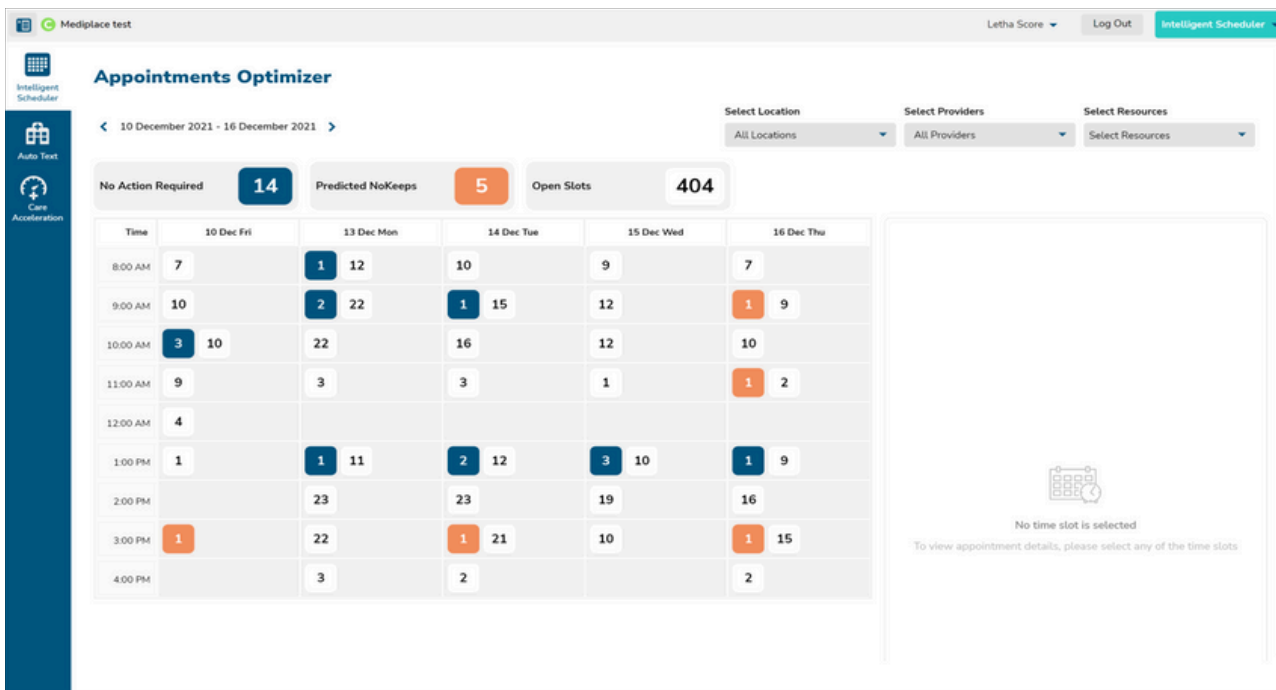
Mediplace test

Letha Score

Log Out

Intelligent Scheduler

Intelligent Scheduler

Auto Text

Care Acceleration

Appointments Optimizer

10 December 2021 - 16 December 2021

Select Location
All Locations

Select Providers
All Providers

Select Resources
Select Resources

No Action Required 14

Predicted NoKeeps 5

Open Slots 404

| Time | 10 Dec Fri | 13 Dec Mon | 14 Dec Tue | 15 Dec Wed | 16 Dec Thu |
|---|---|---|---|---|---|
| 8:00 AM | 7 | 1 12 | 10 | 9 | 7 |
| 9:00 AM | 10 | 2 22 | 1 15 | 12 | 1 9 |
| 10:00 AM | 3 10 | 22 | 16 | 12 | 10 |
| 11:00 AM | 9 | 3 | 3 | 1 | 1 2 |
| 12:00 AM | 4 | | | | |
| 1:00 PM | 1 | 1 11 | 2 12 | 3 10 | 1 9 |
| 2:00 PM | | 23 | 23 | 19 | 16 |
| 3:00 PM | 1 | 22 | 1 21 | 10 | 1 15 |
| 4:00 PM | | 3 | 2 | | 2 |

No time slot is selected

To view appointment details, please select any of the time slots